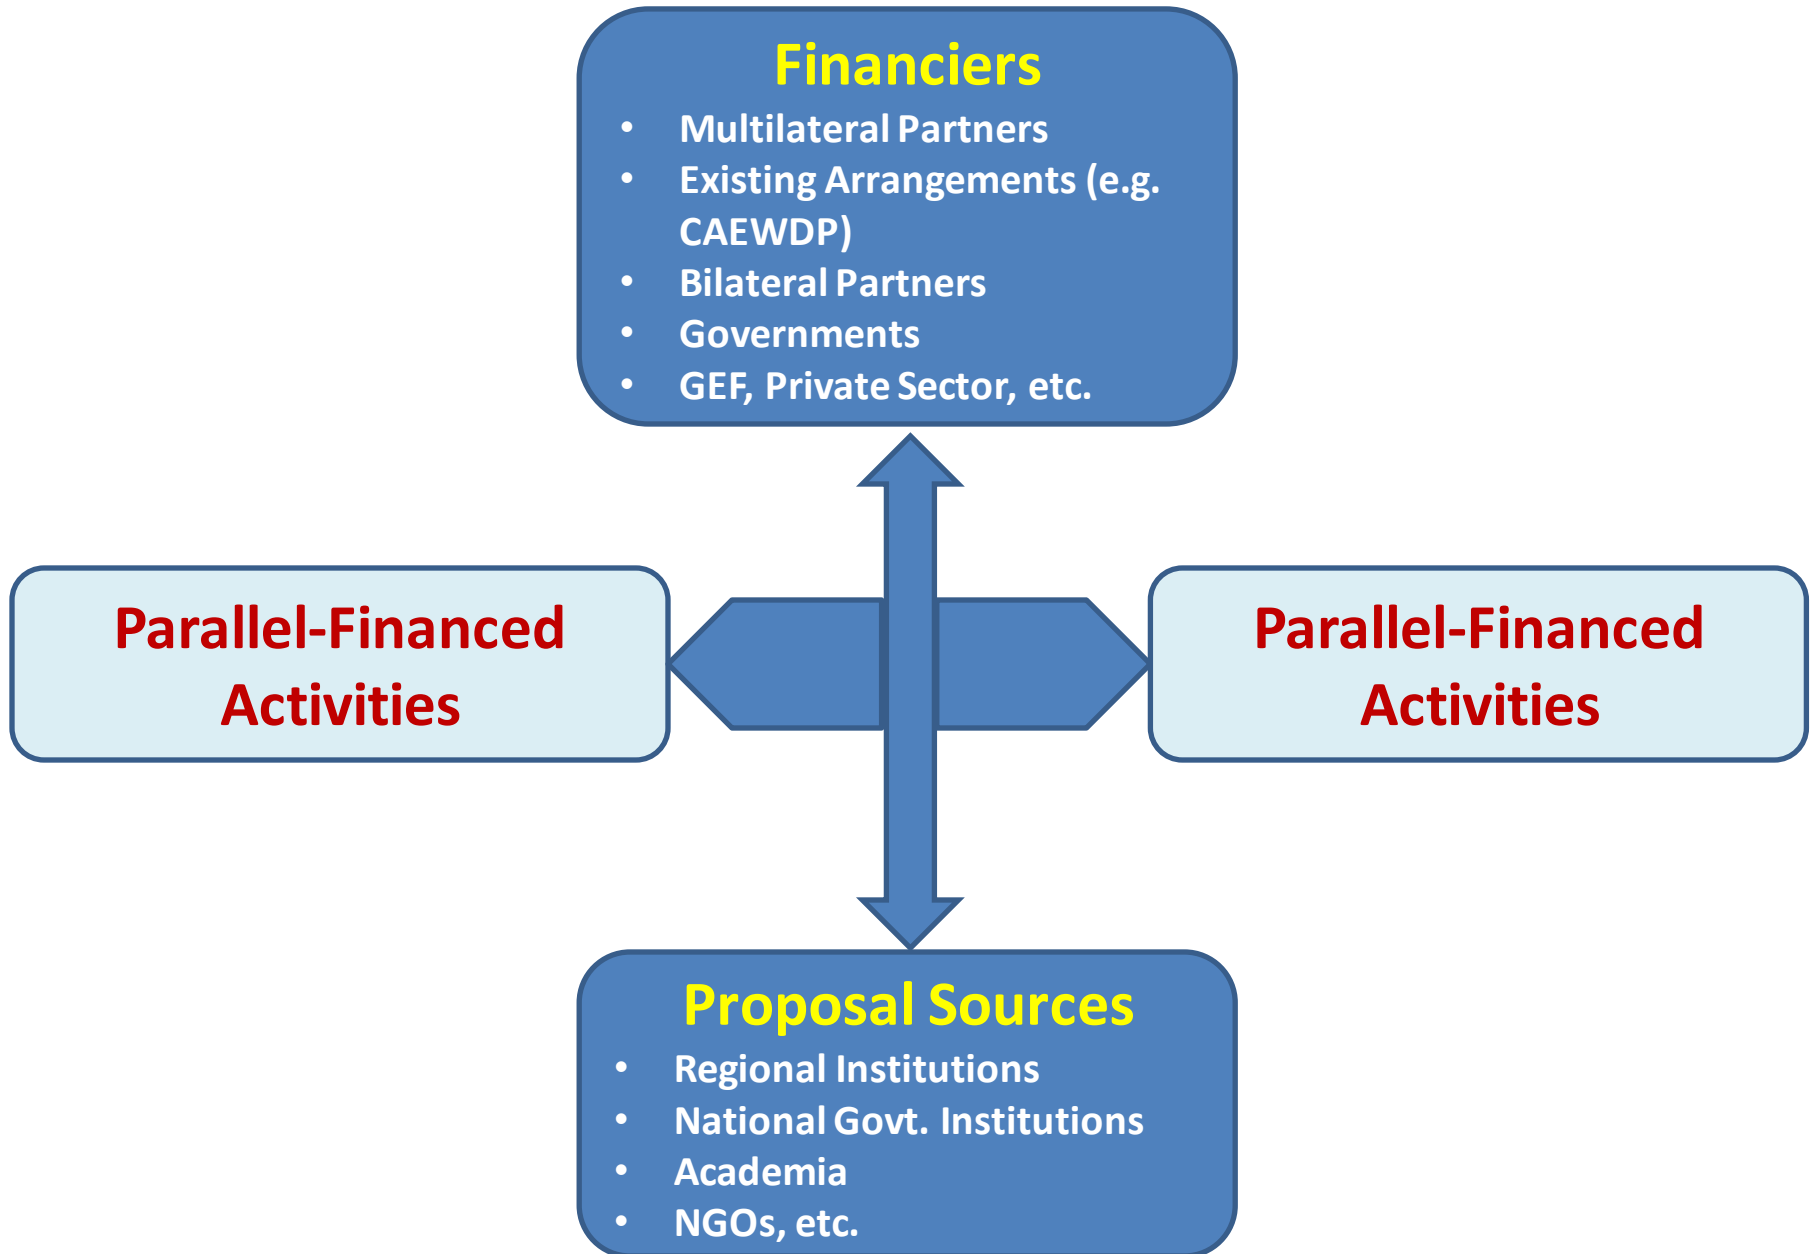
Financiers

- Multilateral Partners
- Existing Arrangements (e.g. CAEWDP)
- Bilateral Partners
- Governments
- GEF, Private Sector, etc.

Parallel-Financed Activities

Parallel-Financed Activities

Proposal Sources

- Regional Institutions
- National Govt. Institutions
- Academia
- NGOs, etc.